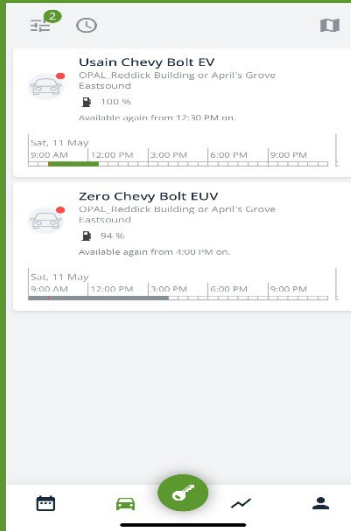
2

Usain Chevy Bolt EV
OPAL_Reddick Building or April's Grove Eastsound
100 %
Available again from 12:30 PM on.

Sat, 11 May
9:00 AM | 12:00 PM | 3:00 PM | 6:00 PM | 9:00 PM

Zero Chevy Bolt EUV
OPAL_Reddick Building or April's Grove Eastsound
94 %
Available again from 4:00 PM on.

Sat, 11 May
9:00 AM | 12:00 PM | 3:00 PM | 6:00 PM | 9:00 PM